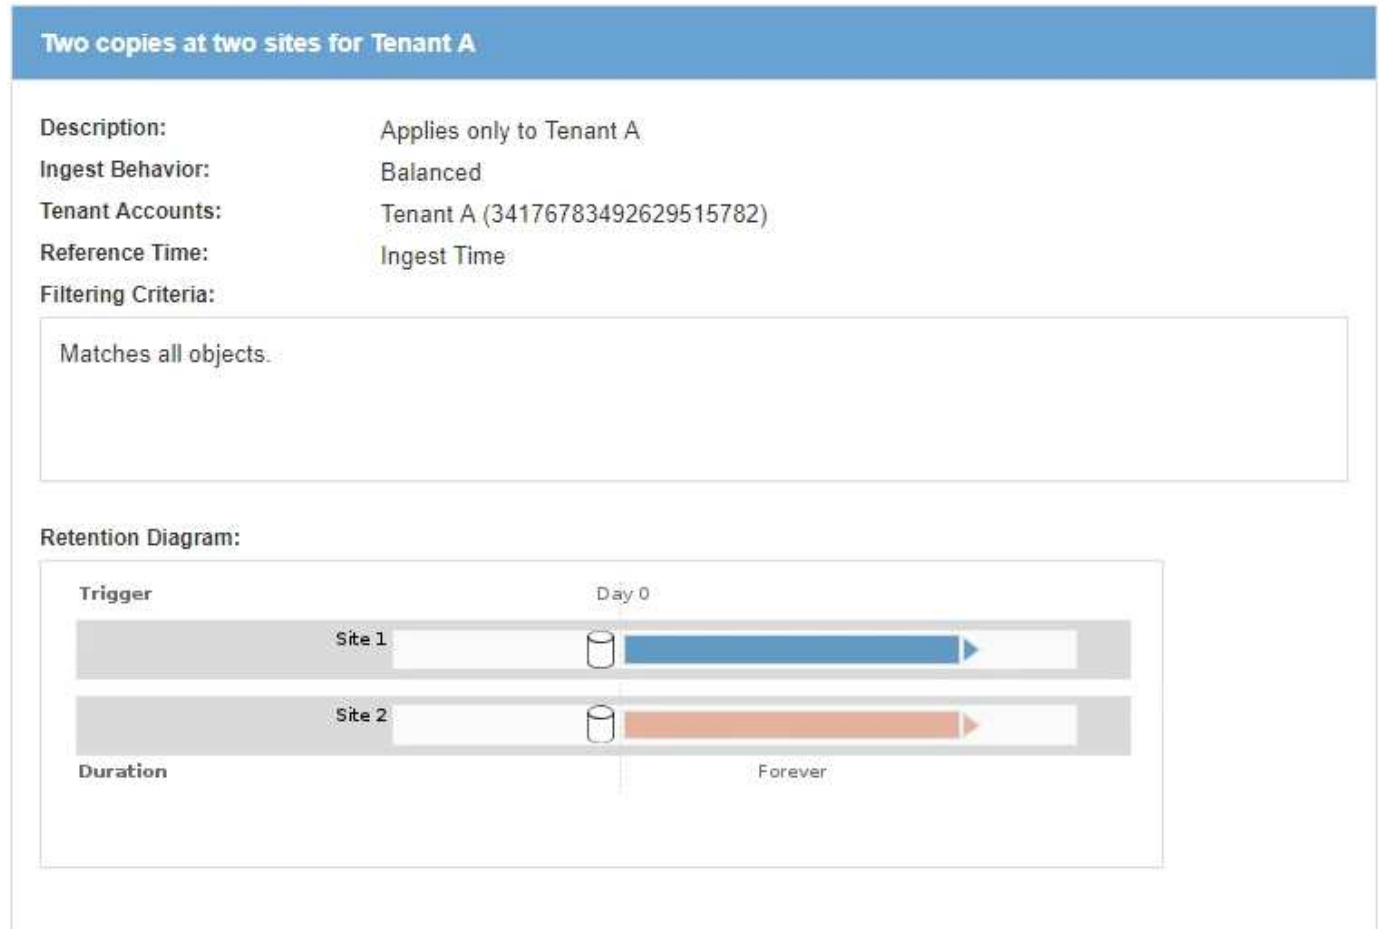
Two copies at two sites for Tenant A

Description: Applies only to Tenant A
Ingest Behavior: Balanced
Tenant Accounts: Tenant A (34176783492629515782)
Reference Time: Ingest Time
Filtering Criteria:

Matches all objects.

Retention Diagram:

Trigger
Day 0
Site 1
Site 2
Duration
Forever